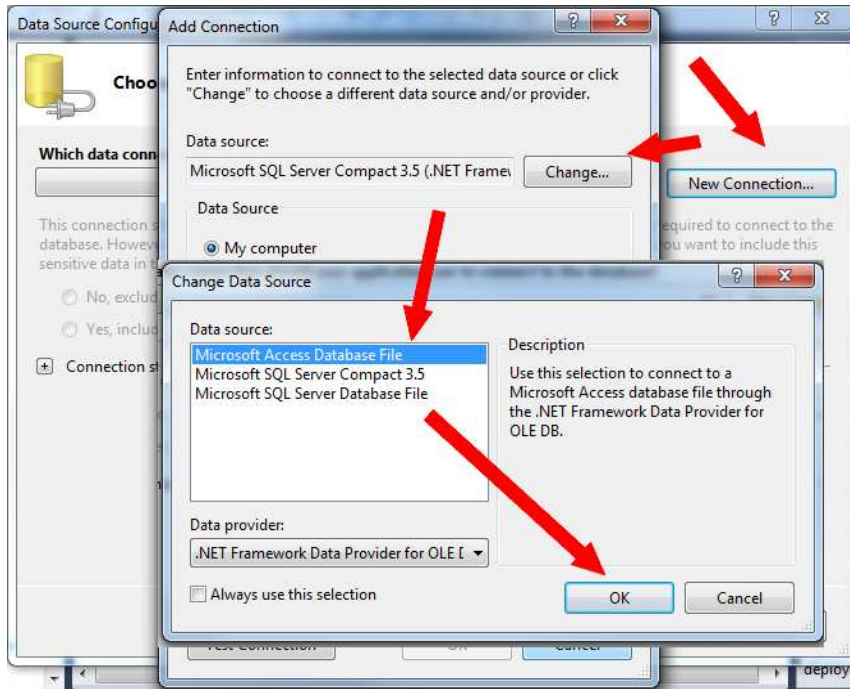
Data Source Configu

Choo

Which data conn

This connection s database. Howeve sensitive data in t

No, exclud

Yes, includ

Connection st

equired to connect to the ou want to include this

New Connection...

Add Connection

Enter information to connect to the selected data source or click "Change" to choose a different data source and/or provider.

Data source:

Microsoft SQL Server Compact 3.5 (.NET Frame

Change...

Data Source

My computer

Change Data Source

Data source:

Microsoft Access Database File
Microsoft SQL Server Compact 3.5
Microsoft SQL Server Database File

Description

Use this selection to connect to a Microsoft Access database file through the .NET Framework Data Provider for OLE DB.

Data provider:

.NET Framework Data Provider for OLE [

Always use this selection

OK

Cancel

deploy